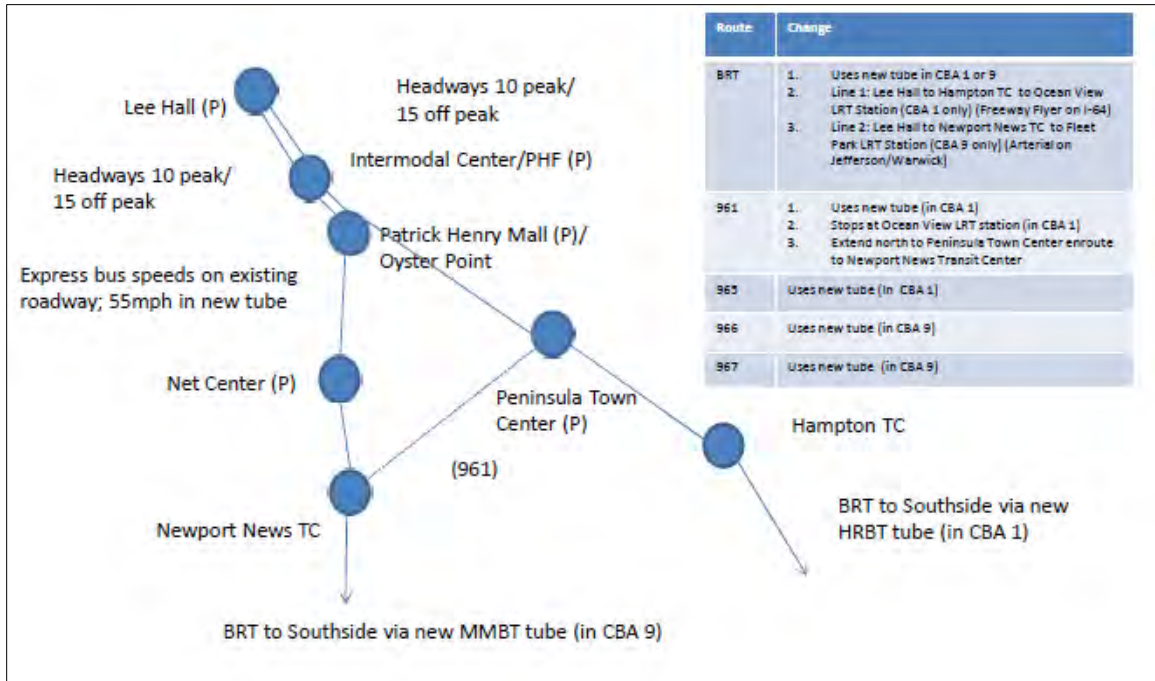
Lee Hall (P)

Headways 10 peak/ 15 off peak

Intermodal Center/PHF (P)

Headways 10 peak/ 15 off peak

Patrick Henry Mall (P)/ Oyster Point

Express bus speeds on existing roadway; 55mph in new tube

Net Center (P)

Peninsula Town Center (P)

Hampton TC

(961)

Newport News TC

BRT to Southside via new HRBT tube (in CBA 1)

BRT to Southside via new MMBT tube (in CBA 9)

| Route | Change |
|---|---|
| BRT | 1. Uses new tube in CBA 1 or 9<br>2. Line 1: Lee Hall to Hampton TC to Ocean View LRT Station (CBA 1 only) (Freeway Flyer on I-64)<br>3. Line 2: Lee Hall to Newport News TC to Fleet Park LRT Station (CBA 9 only) (Arterial on Jefferson/Warwick) |
| 961 | 1. Uses new tube (in CBA 1)<br>2. Stops at Ocean View LRT station (in CBA 1)<br>3. Extend north to Peninsula Town Center enroute to Newport News Transit Center |
| 965 | Uses new tube (in CBA 1) |
| 966 | Uses new tube (in CBA 9) |
| 967 | Uses new tube (in CBA 9) |